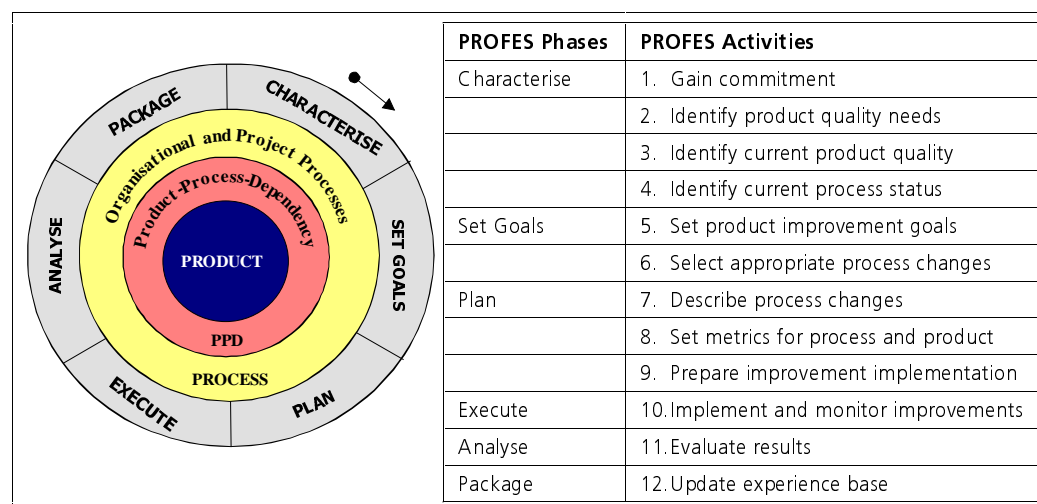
PACKAGE
CHARACTERISE
SET GOALS
PLAN
EXECUTE
ANALYSE
Organisational and Project Processes
Product-Process-Dependency
PRODUCT
PPD
PROCESS

| PROFES Phases | PROFES Activities |
|---|---|
| Characterise | 1. Gain commitment |
| | 2. Identify product quality needs |
| | 3. Identify current product quality |
| | 4. Identify current process status |
| Set Goals | 5. Set product improvement goals |
| | 6. Select appropriate process changes |
| Plan | 7. Describe process changes |
| | 8. Set metrics for process and product |
| | 9. Prepare improvement implementation |
| Execute | 10. Implement and monitor improvements |
| Analyse | 11. Evaluate results |
| Package | 12. Update experience base |